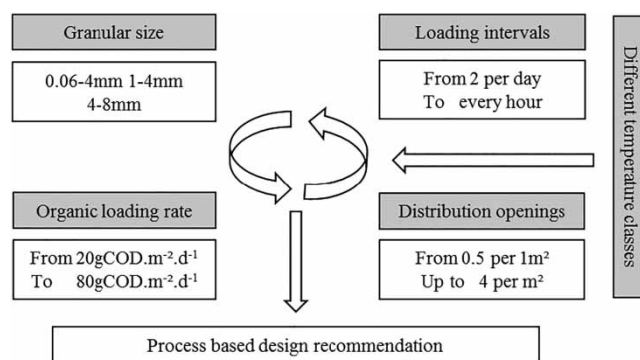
Granular size

0.06-4mm 1-4mm
4-8mm

Loading intervals

From 2 per day
To every hour

Different temperature classes

Organic loading rate

From 20gCOD.m$^{-2}$.d$^{-1}$
To 80gCOD.m$^{-2}$.d$^{-1}$

Distribution openings

From 0.5 per 1m$^2$
Up to 4 per m$^2$

Process based design recommendation